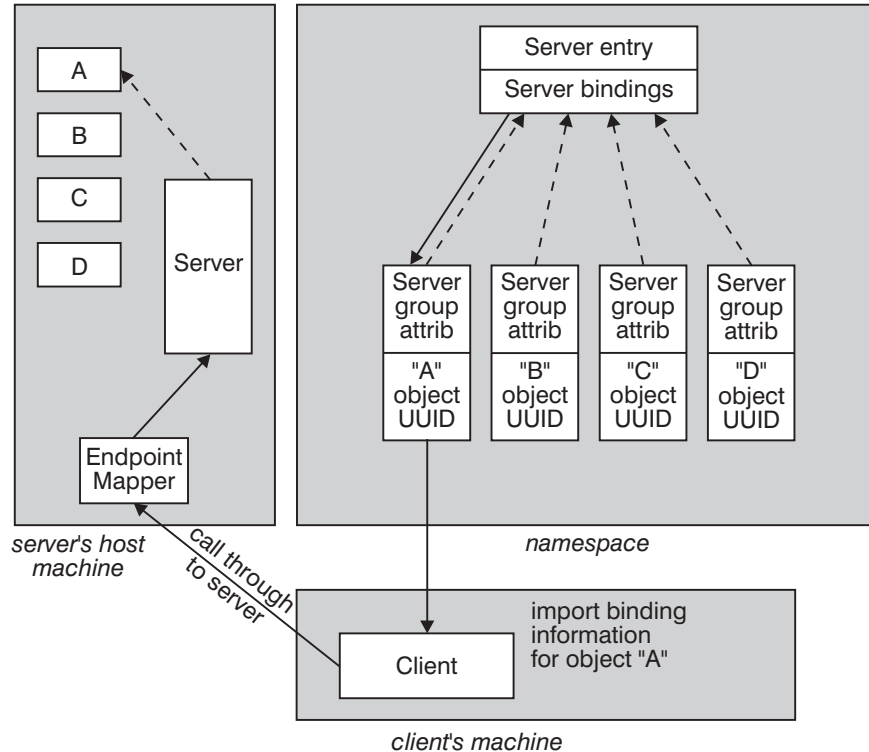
A

B

C

D

Server

Endpoint Mapper

server's host machine

Server entry

Server bindings

Server group attrib

"A" object UUID

Server group attrib

"B" object UUID

Server group attrib

"C" object UUID

Server group attrib

"D" object UUID

namespace

call through to server

Client

import binding information for object "A"

client's machine